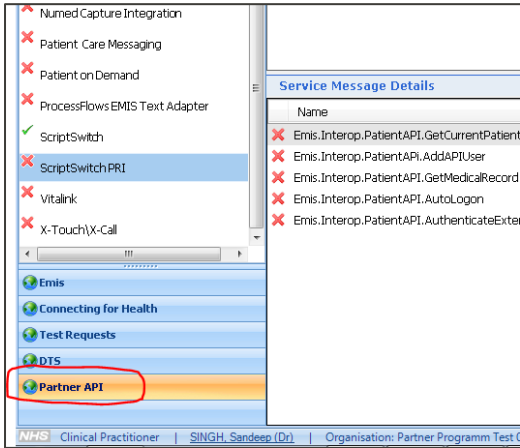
Numed Capture Integration
Patient Care Messaging
Patient on Demand
ProcessFlows EMIS Text Adapter
ScriptSwitch
ScriptSwitch PRI
Vitalink
X-Touch\X-Call

Emis
Connecting for Health
Test Requests
DTS
Partner API

Service Message Details

| Name |
|---|
| Emis.Interop.PatientAPI.GetCurrentPatient |
| Emis.Interop.PatientAPI.AddAPIUser |
| Emis.Interop.PatientAPI.GetMedicalRecord |
| Emis.Interop.PatientAPI.AutoLogon |
| Emis.Interop.PatientAPI.AuthenticateExter |

NHS Clinical Practitioner | SINGH, Sandeep (Dr) | Organisation: Partner Programm Test